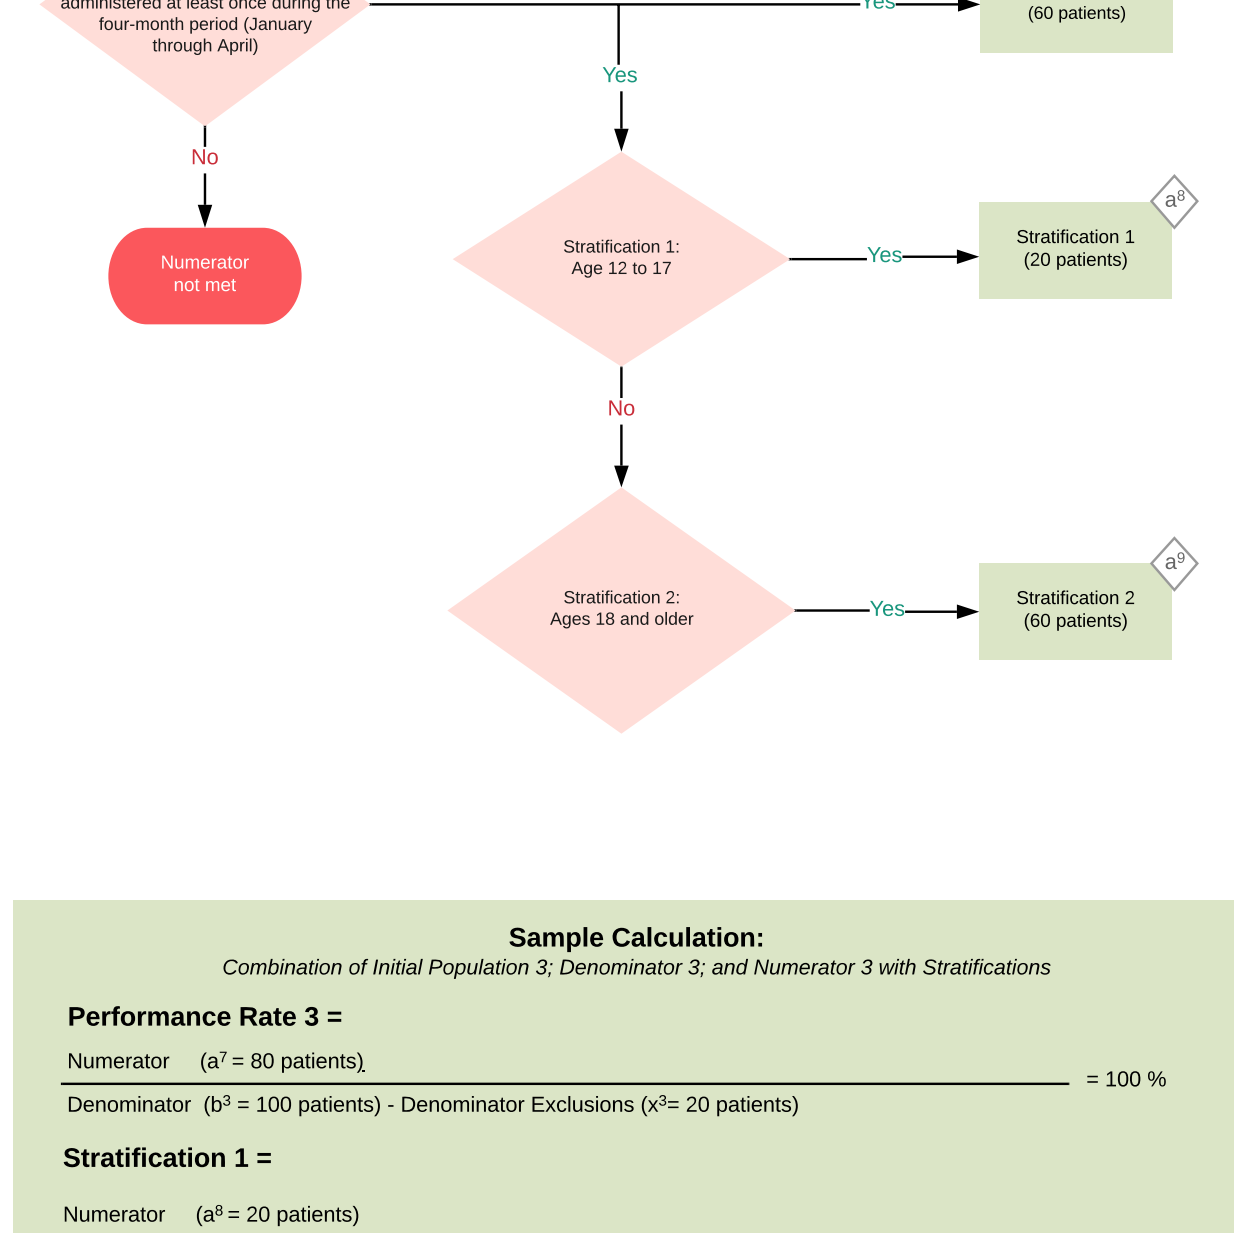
administered at least once during the four-month period (January through April)

Yes

(60 patients)

Yes

No

Numerator not met

Stratification 1: Age 12 to 17

Yes

$a^8$

Stratification 1 (20 patients)

No

Stratification 2: Ages 18 and older

Yes

$a^9$

Stratification 2 (60 patients)

**Sample Calculation:**

*Combination of Initial Population 3; Denominator 3; and Numerator 3 with Stratifications*

**Performance Rate 3 =**

Numerator ($a^7$ = 80 patients)

Denominator ($b^3$ = 100 patients) - Denominator Exclusions ($x^3$= 20 patients)

= 100 %

**Stratification 1 =**

Numerator ($a^8$ = 20 patients)